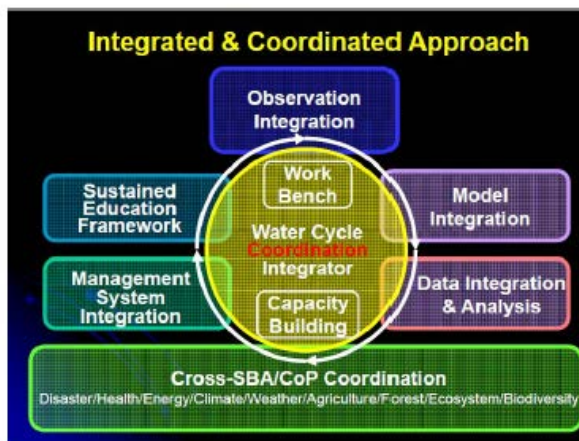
Integrated & Coordinated Approach

Observation Integration

Sustained Education Framework

Work Bench

Model Integration

Water Cycle Coordination Integrator

Management System Integration

Data Integration & Analysis

Capacity Building

Cross-SBA/CoP Coordination

Disaster/Health/Energy/Climate/Weather/Agriculture/Forest/Ecosystem/Biodiversity